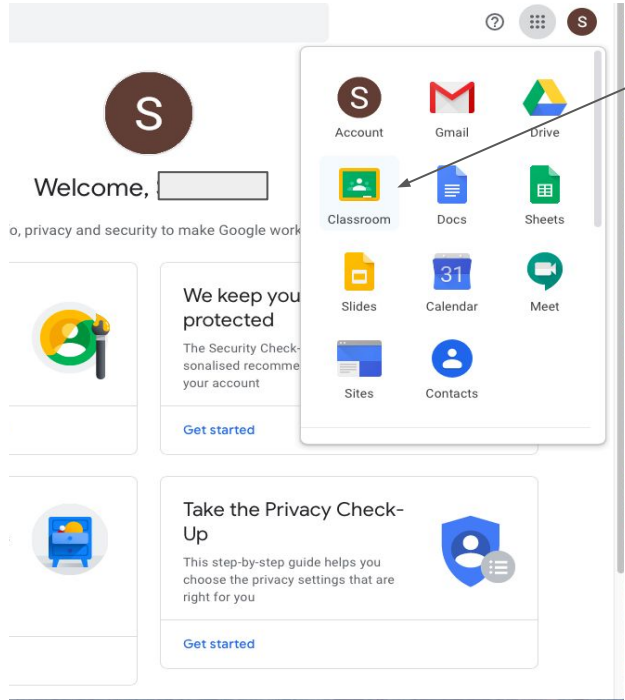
S

S

Welcome, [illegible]

o, privacy and security to make Google work

We keep you
protected

The Security Check-
sonalised recomme
your account

Get started

Take the Privacy Check-Up

This step-by-step guide helps you choose the privacy settings that are right for you

Get started

S
Account

Gmail

Drive

Classroom

Docs

Sheets

Slides

31
Calendar

Meet

Sites

Contacts